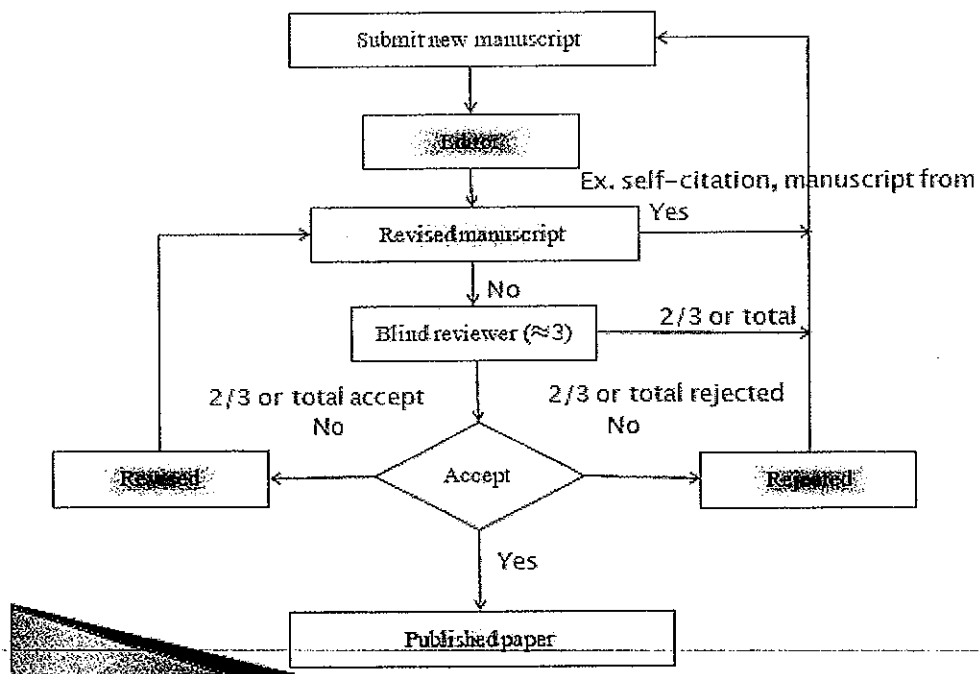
Submit new manuscript

Editor

Ex. self-citation, manuscript from

Yes

Revised manuscript

No

Blind reviewer (≈3)

2/3 or total

2/3 or total accept

No

2/3 or total rejected

No

Revised

Accept

Rejected

Yes

Published paper